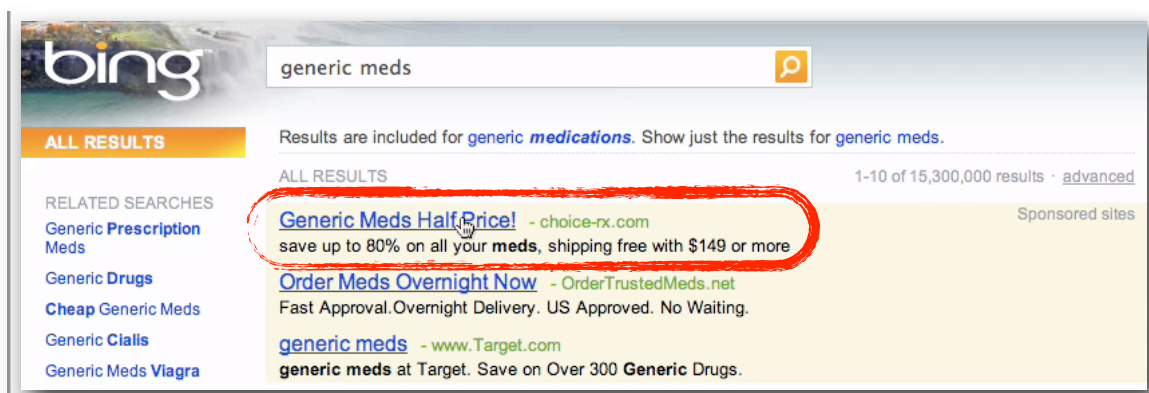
bing

generic meds

ALL RESULTS

RELATED SEARCHES
Generic Prescription Meds
Generic Drugs
Cheap Generic Meds
Generic Cialis
Generic Meds Viagra

Results are included for generic medications. Show just the results for generic meds.

ALL RESULTS

1-10 of 15,300,000 results · advanced

Sponsored sites

Generic Meds Half Price! - choice-rx.com
save up to 80% on all your meds, shipping free with $149 or more

Order Meds Overnight Now - OrderTrustedMeds.net
Fast Approval.Overnight Delivery. US Approved. No Waiting.

generic meds - www.Target.com
generic meds at Target. Save on Over 300 Generic Drugs.